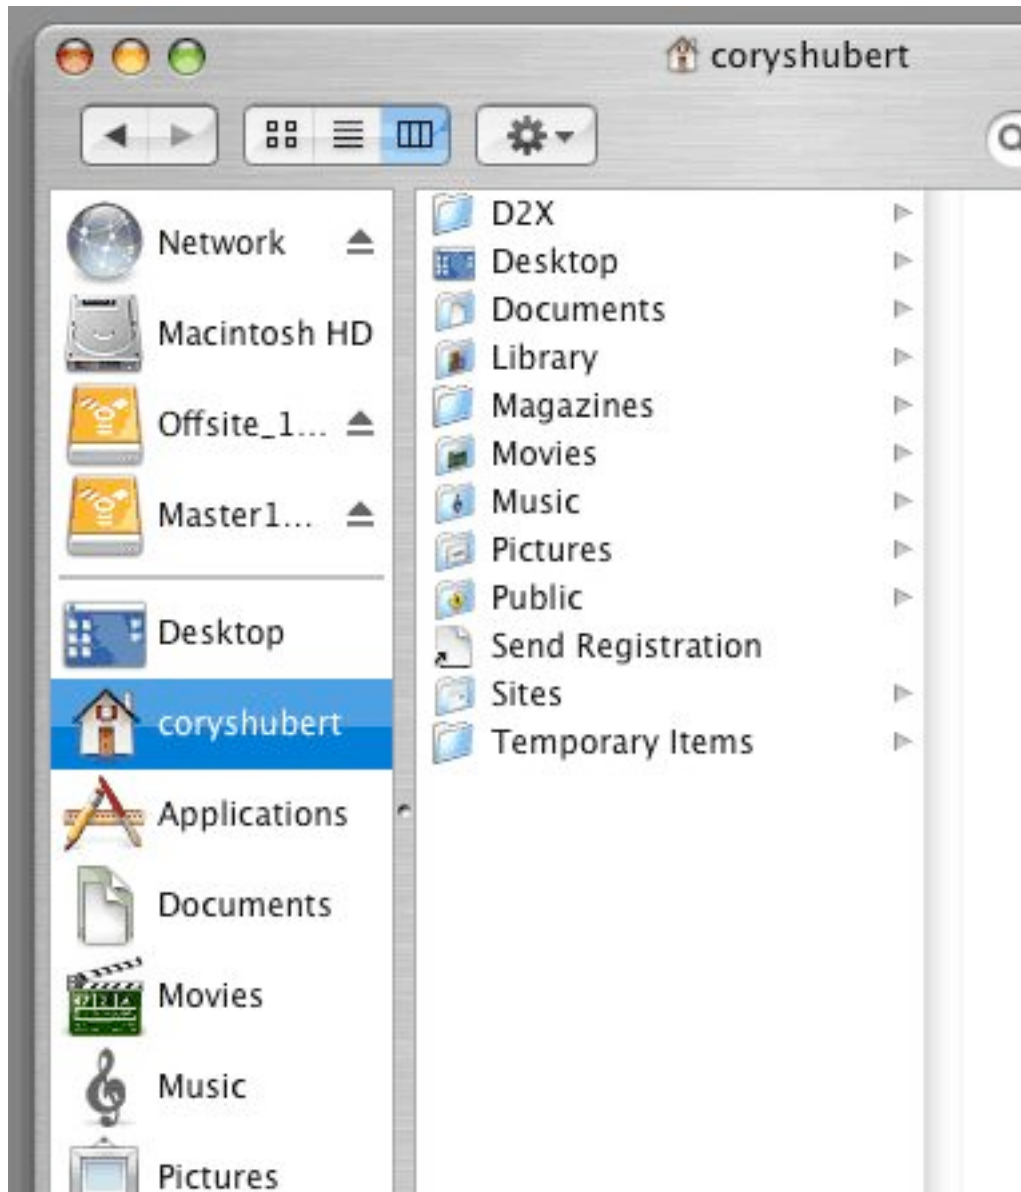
coryshubert

Network
Macintosh HD
Offsite_1...
Master1...
Desktop
coryshubert
Applications
Documents
Movies
Music
Pictures

D2X
Desktop
Documents
Library
Magazines
Movies
Music
Pictures
Public
Send Registration
Sites
Temporary Items